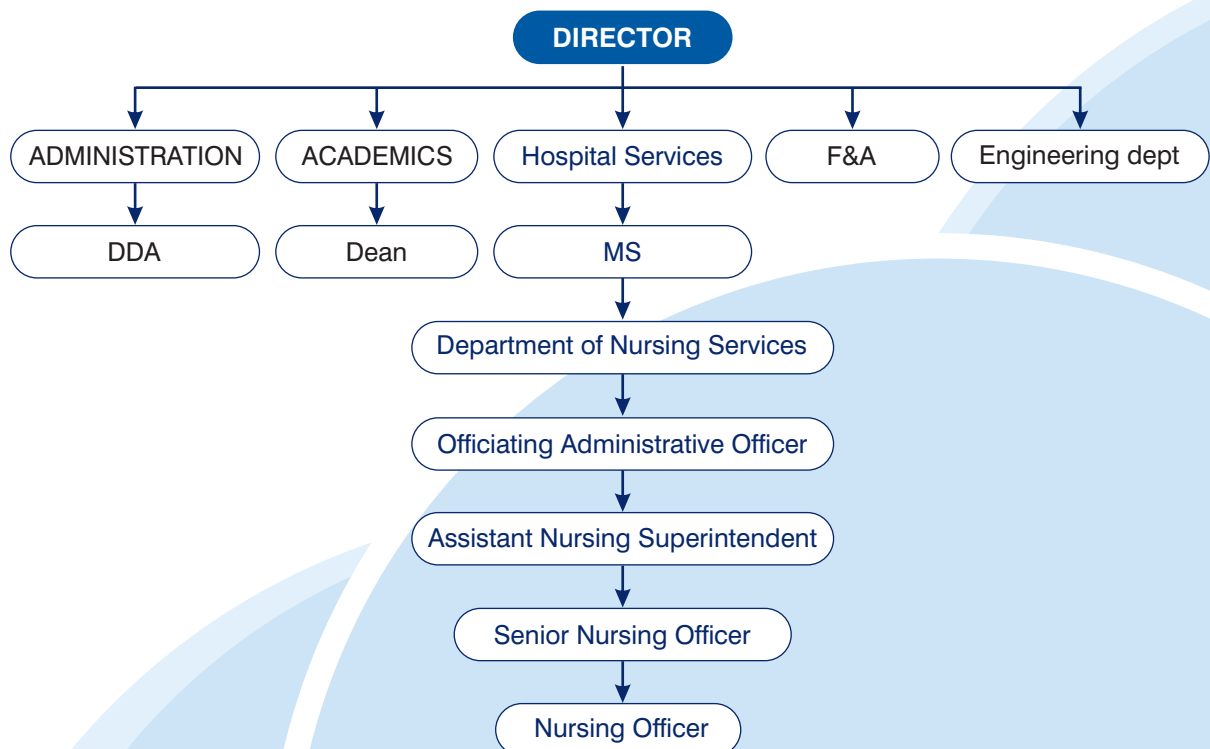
DIRECTOR

ADMINISTRATION
ACADEMICS
Hospital Services
F&A
Engineering dept

DDA
Dean
MS

Department of Nursing Services

Officiating Administrative Officer

Assistant Nursing Superintendent

Senior Nursing Officer

Nursing Officer